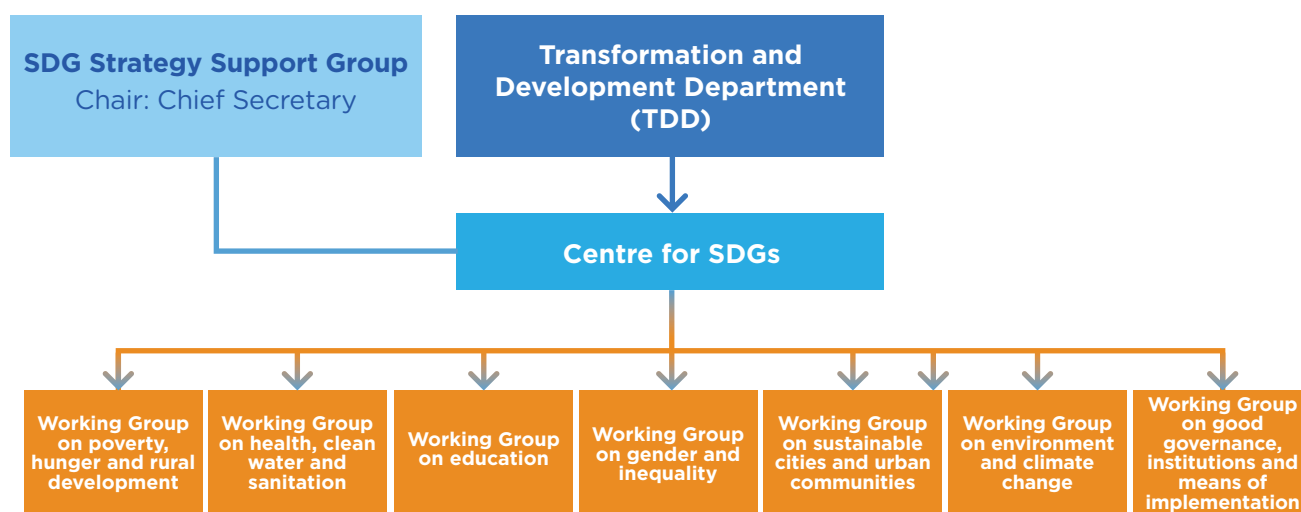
SDG Strategy Support Group
Chair: Chief Secretary

Transformation and Development Department (TDD)

Centre for SDGs

Working Group on poverty, hunger and rural development

Working Group on health, clean water and sanitation

Working Group on education

Working Group on gender and inequality

Working Group on sustainable cities and urban communities

Working Group on environment and climate change

Working Group on good governance, institutions and means of implementation